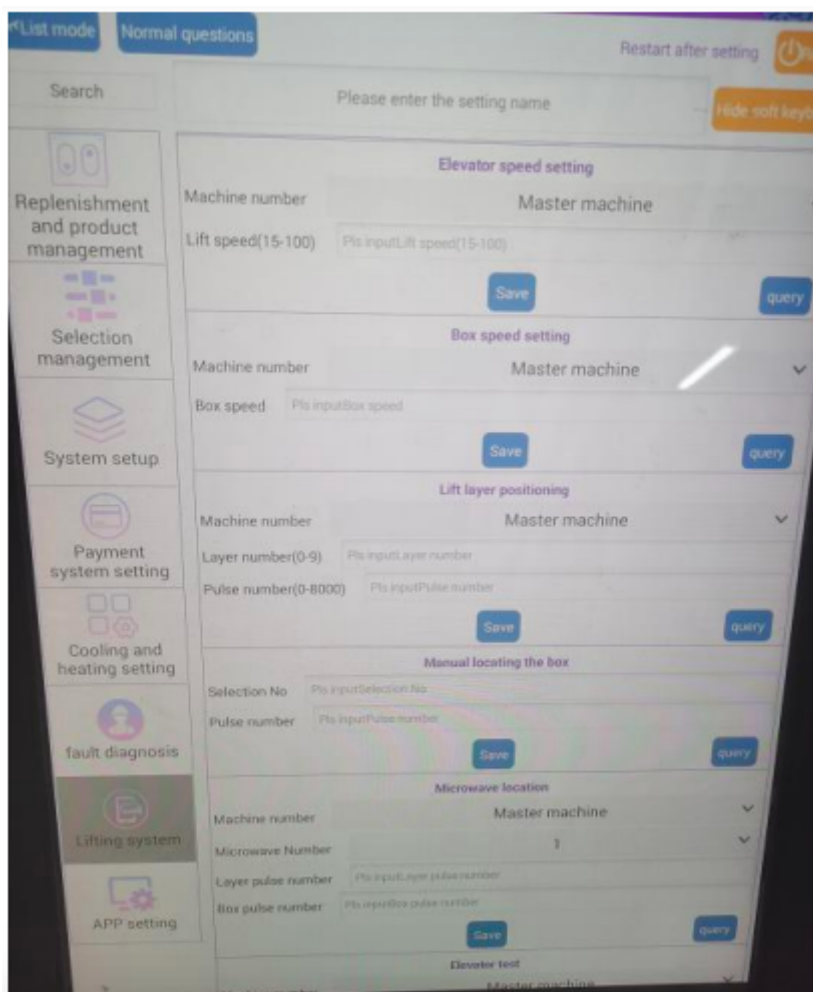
«List mode

Normal questions

Restart after setting

Search

Please enter the setting name

Hide soft keyb

Replenishment and product management

Selection management

System setup

Payment system setting

Cooling and heating setting

fault diagnosis

Lifting system

APP setting

Elevator speed setting

Machine number | Master machine

Lift speed(15-100) | Pls inputLift speed(15-100)

Save

query

Box speed setting

Machine number | Master machine

Box speed | Pls inputBox speed

Save

query

Lift layer positioning

Machine number | Master machine

Layer number(0-9) | Pls inputLayer number

Pulse number(0-8000) | Pls inputPulse number

Save

query

Manual locating the box

Selection No | Pls inputSelection No

Pulse number | Pls inputPulse number

Save

query

Microwave location

Machine number | Master machine

Microwave Number | 1

Layer pulse number | Pls inputLayer pulse number

Box pulse number | Pls inputBox pulse number

Save

query

Elevator test

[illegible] Master machine